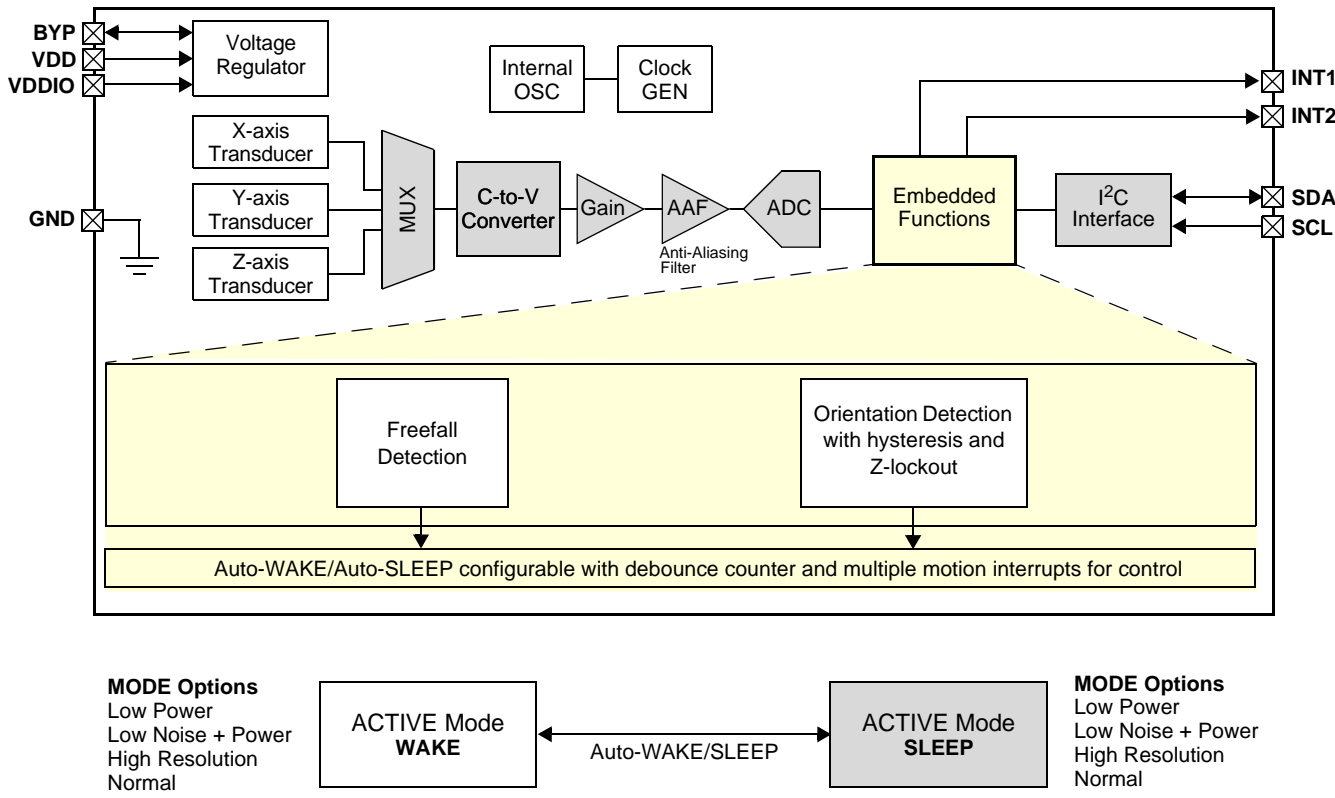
BYP
VDD
VDDIO
Voltage Regulator
Internal OSC
Clock GEN
INT1
INT2
X-axis Transducer
Y-axis Transducer
Z-axis Transducer
GND
MUX
C-to-V Converter
Gain
AAF
Anti-Aliasing Filter
ADC
Embedded Functions
I$^2$C Interface
SDA
SCL

Freefall Detection

Orientation Detection with hysteresis and Z-lockout

Auto-WAKE/Auto-SLEEP configurable with debounce counter and multiple motion interrupts for control

MODE Options
Low Power
Low Noise + Power
High Resolution
Normal

ACTIVE Mode
WAKE

Auto-WAKE/SLEEP

ACTIVE Mode
SLEEP

MODE Options
Low Power
Low Noise + Power
High Resolution
Normal